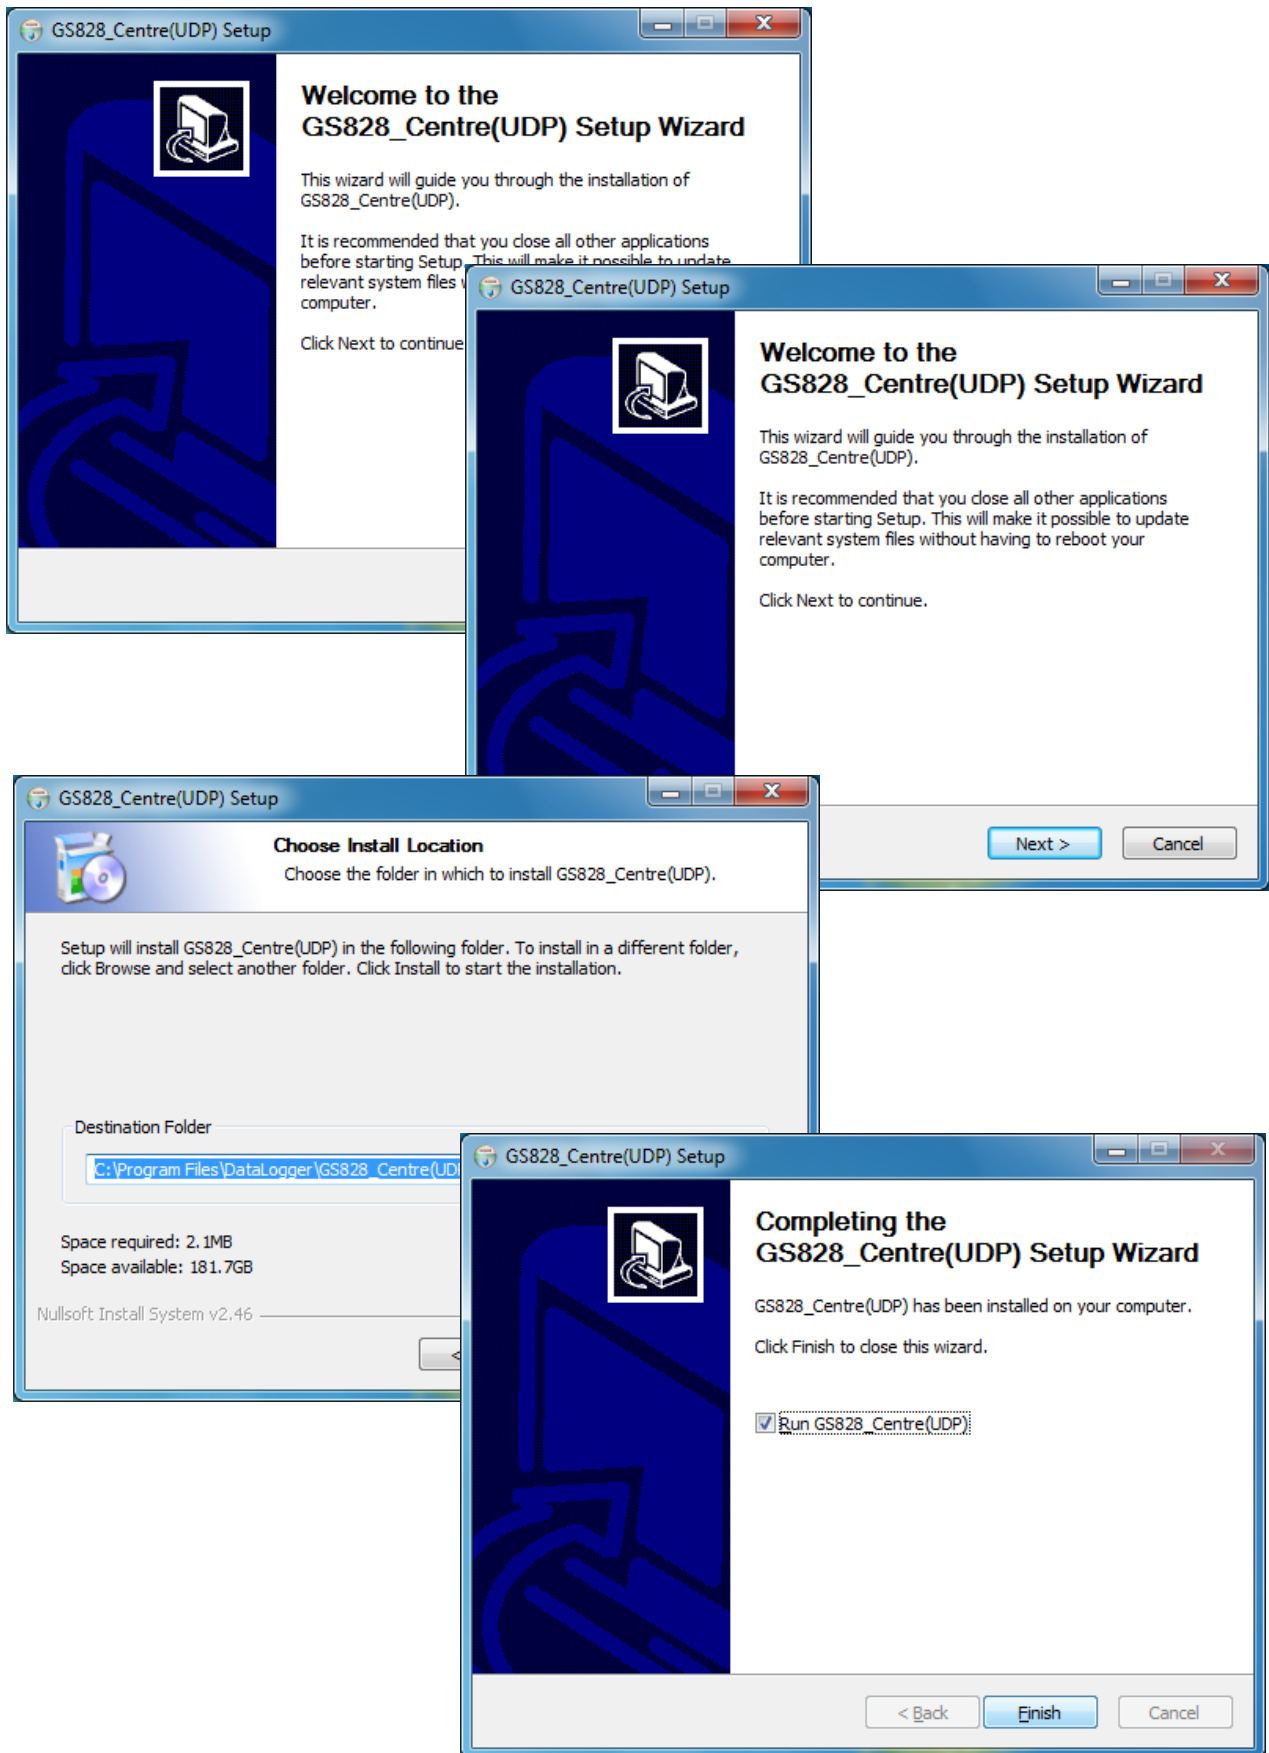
GS828_Centre(UDP) Setup

Welcome to the GS828_Centre(UDP) Setup Wizard

This wizard will guide you through the installation of GS828_Centre(UDP).

It is recommended that you close all other applications before starting Setup. This will make it possible to update relevant system files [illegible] computer.

Click Next to continue

GS828_Centre(UDP) Setup

Welcome to the GS828_Centre(UDP) Setup Wizard

This wizard will guide you through the installation of GS828_Centre(UDP).

It is recommended that you close all other applications before starting Setup. This will make it possible to update relevant system files without having to reboot your computer.

Click Next to continue.

Next >

Cancel

GS828_Centre(UDP) Setup

Choose Install Location

Choose the folder in which to install GS828_Centre(UDP).

Setup will install GS828_Centre(UDP) in the following folder. To install in a different folder, click Browse and select another folder. Click Install to start the installation.

Destination Folder

C:\Program Files\DataLogger\GS828_Centre(UD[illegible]

Space required: 2.1MB

Space available: 181.7GB

Nullsoft Install System v2.46

<

GS828_Centre(UDP) Setup

Completing the GS828_Centre(UDP) Setup Wizard

GS828_Centre(UDP) has been installed on your computer.

Click Finish to close this wizard.

Run GS828_Centre(UDP)

< Back

Finish

Cancel